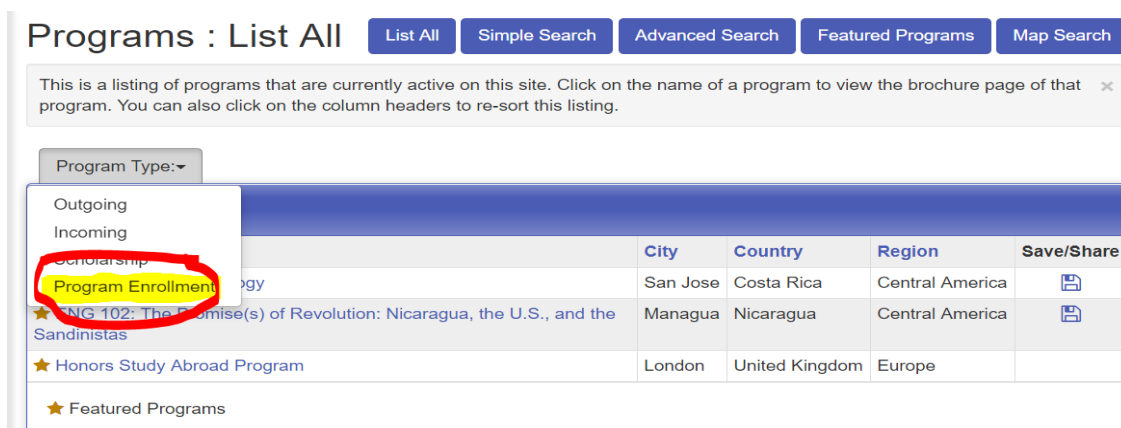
Programs : List All

List All | Simple Search | Advanced Search | Featured Programs | Map Search

This is a listing of programs that are currently active on this site. Click on the name of a program to view the brochure page of that program. You can also click on the column headers to re-sort this listing. ×

Program Type:▾

Outgoing
Incoming
Scholarship
Program Enrollment

| | City | Country | Region | Save/Share |
|---|---|---|---|---|
| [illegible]ogy | San Jose | Costa Rica | Central America | |
| ★ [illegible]NG 102: The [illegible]omise(s) of Revolution: Nicaragua, the U.S., and the Sandinistas | Managua | Nicaragua | Central America | |
| ★ Honors Study Abroad Program | London | United Kingdom | Europe | |

★ Featured Programs